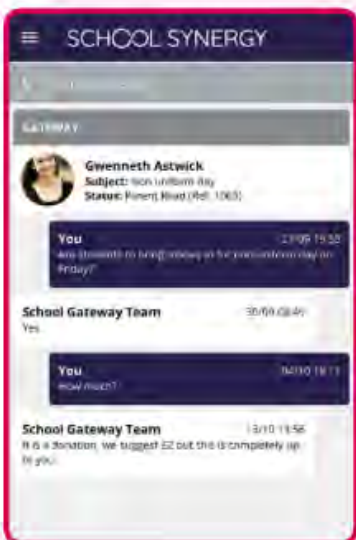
SCHOOL SYNERGY

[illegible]

GATEWAY

Gwenneth Astwick
Subject: Non uniform day
Status: Parent Read (Ref: 1065)

You 27/09 15:33
Are students to bring money in for non-uniform day on Friday?

School Gateway Team 30/09 08:45
Yes

You 04/10 18:11
How much?

School Gateway Team 13/10 13:56
It is a donation, we suggest £2 but this is completely up to you.